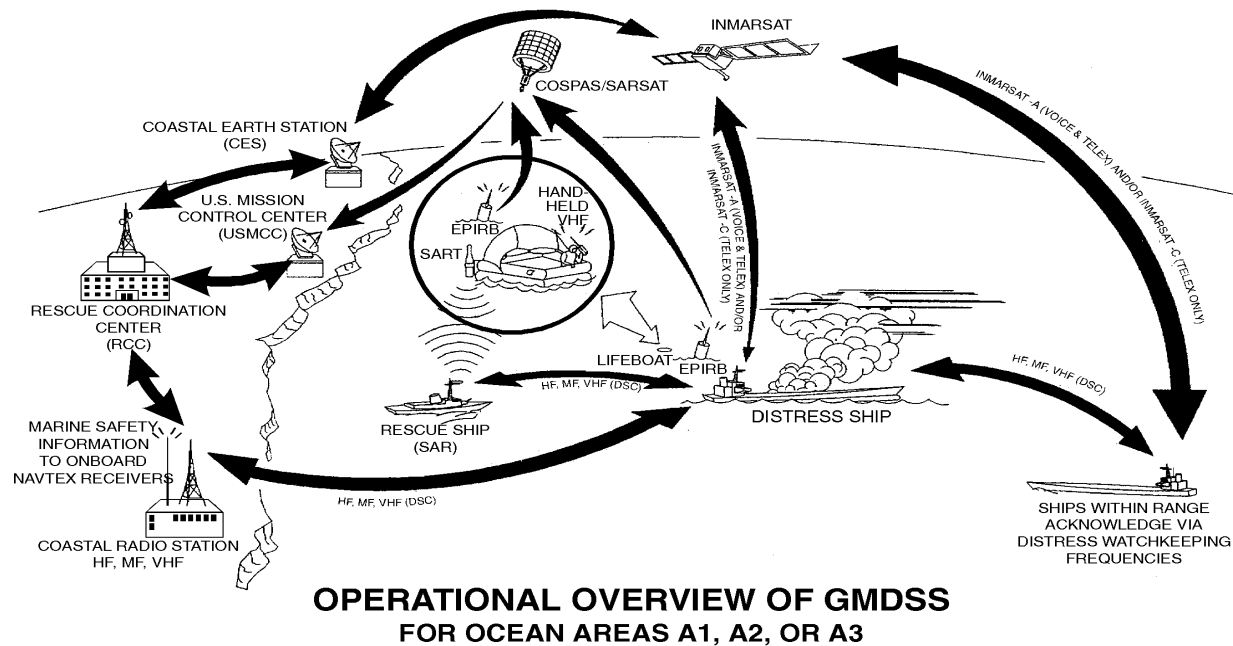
INMARSAT

COSPAS/SARSAT

INMARSAT -A (VOICE & TELEX) AND/OR INMARSAT -C (TELEX ONLY)

COASTAL EARTH STATION (CES)

U.S. MISSION CONTROL CENTER (USMCC)

HAND-HELD VHF

EPIRB

SART

INMARSAT -A (VOICE & TELEX) AND/OR INMARSAT -C (TELEX ONLY)

RESCUE COORDINATION CENTER (RCC)

LIFEBOAT

EPIRB

HF, MF, VHF (DSC)

HF, MF, VHF (DSC)

RESCUE SHIP (SAR)

DISTRESS SHIP

MARINE SAFETY INFORMATION TO ONBOARD NAVTEX RECEIVERS

HF, MF, VHF (DSC)

COASTAL RADIO STATION HF, MF, VHF

SHIPS WITHIN RANGE ACKNOWLEDGE VIA DISTRESS WATCHKEEPING FREQUENCIES

OPERATIONAL OVERVIEW OF GMDSS
FOR OCEAN AREAS A1, A2, OR A3